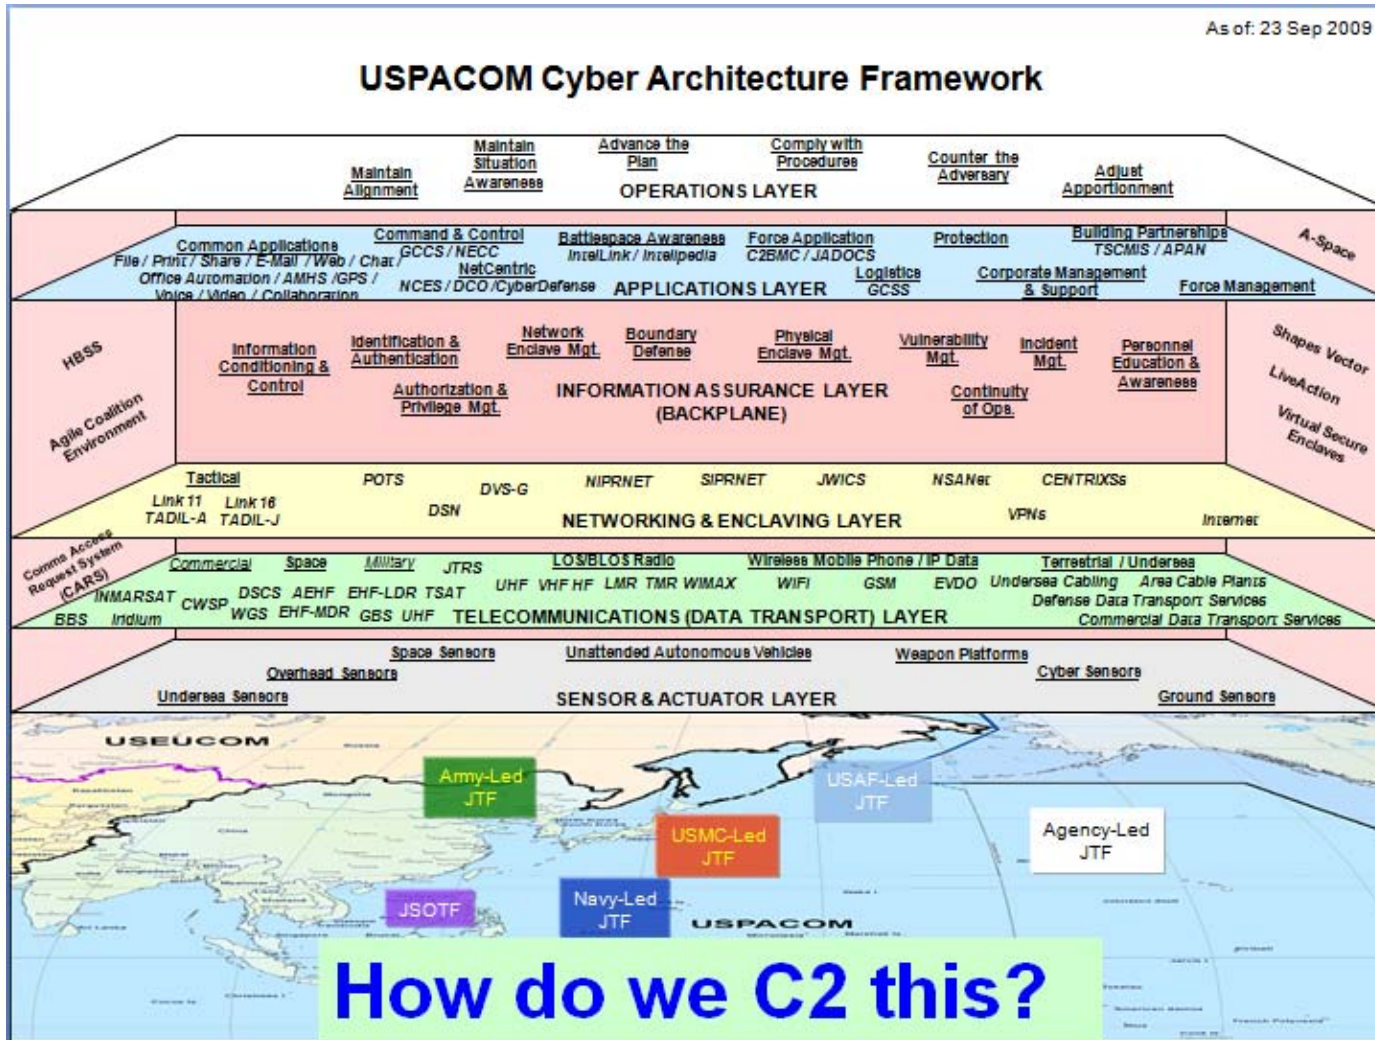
As of: 23 Sep 2009

USPACOM Cyber Architecture Framework

Maintain Alignment
Maintain Situation Awareness
Advance the Plan
Comply with Procedures
Counter the Adversary
Adjust Apportionment
OPERATIONS LAYER

Common Applications
File / Print / Share / E-Mail / Web / Chat
Office Automation / AMHS /GPS /
Voice / Video / Collaboration
Command & Control
GCCS / NECC
NetCentric
NCES / DCO / CyberDefense
Battlespace Awareness
IntelLink / Intelipedia
Force Application
C2BMC / JADOCS
Logistics
GCSS
Protection
Corporate Management & Support
Building Partnerships
TSCMIS / APAN
Force Management
A-Space
APPLICATIONS LAYER

HBSS
Agile Coalition Environment
Information Conditioning & Control
Identification & Authentication
Authorization & Privilege Mgt.
Network Enclave Mgt.
Boundary Defense
Physical Enclave Mgt.
Vulnerability Mgt.
Incident Mgt.
Continuity of Ops.
Personnel Education & Awareness
INFORMATION ASSURANCE LAYER (BACKPLANE)
Shapes Vector
LiveAction
Virtual Secure Enclaves

Tactical
Link 11
Link 16
TADIL-A
TADIL-J
POTS
DSN
DVS-G
NIPRNET
SIPRNET
JWICS
NSANet
CENTRIXSs
VPNs
Internet
NETWORKING & ENCLAVING LAYER

Comms Access Request System (CARS)
Commercial
INMARSAT
BBS
Iridium
CWSP
Space
DSCS
AEHF
WGS
EHF-MDR
Military
EHF-LDR
TSAT
JTRS
GBS
UHF
LOS/BLOS Radio
UHF
VHF
HF
LMR
TMR
WIMAX
Wireless Mobile Phone / IP Data
WIFI
GSM
EVDO
Terrestrial / Undersea
Undersea Cabling
Area Cable Plants
Defense Data Transport Services
Commercial Data Transport Services
TELECOMMUNICATIONS (DATA TRANSPORT) LAYER

Space Sensors
Overhead Sensors
Undersea Sensors
Unattended Autonomous Vehicles
Weapon Platforms
Cyber Sensors
Ground Sensors
SENSOR & ACTUATOR LAYER

USEUCOM
Army-Led JTF
USAF-Led JTF
USMC-Led JTF
Agency-Led JTF
JSOTF
Navy-Led JTF
USPACOM

How do we C2 this?